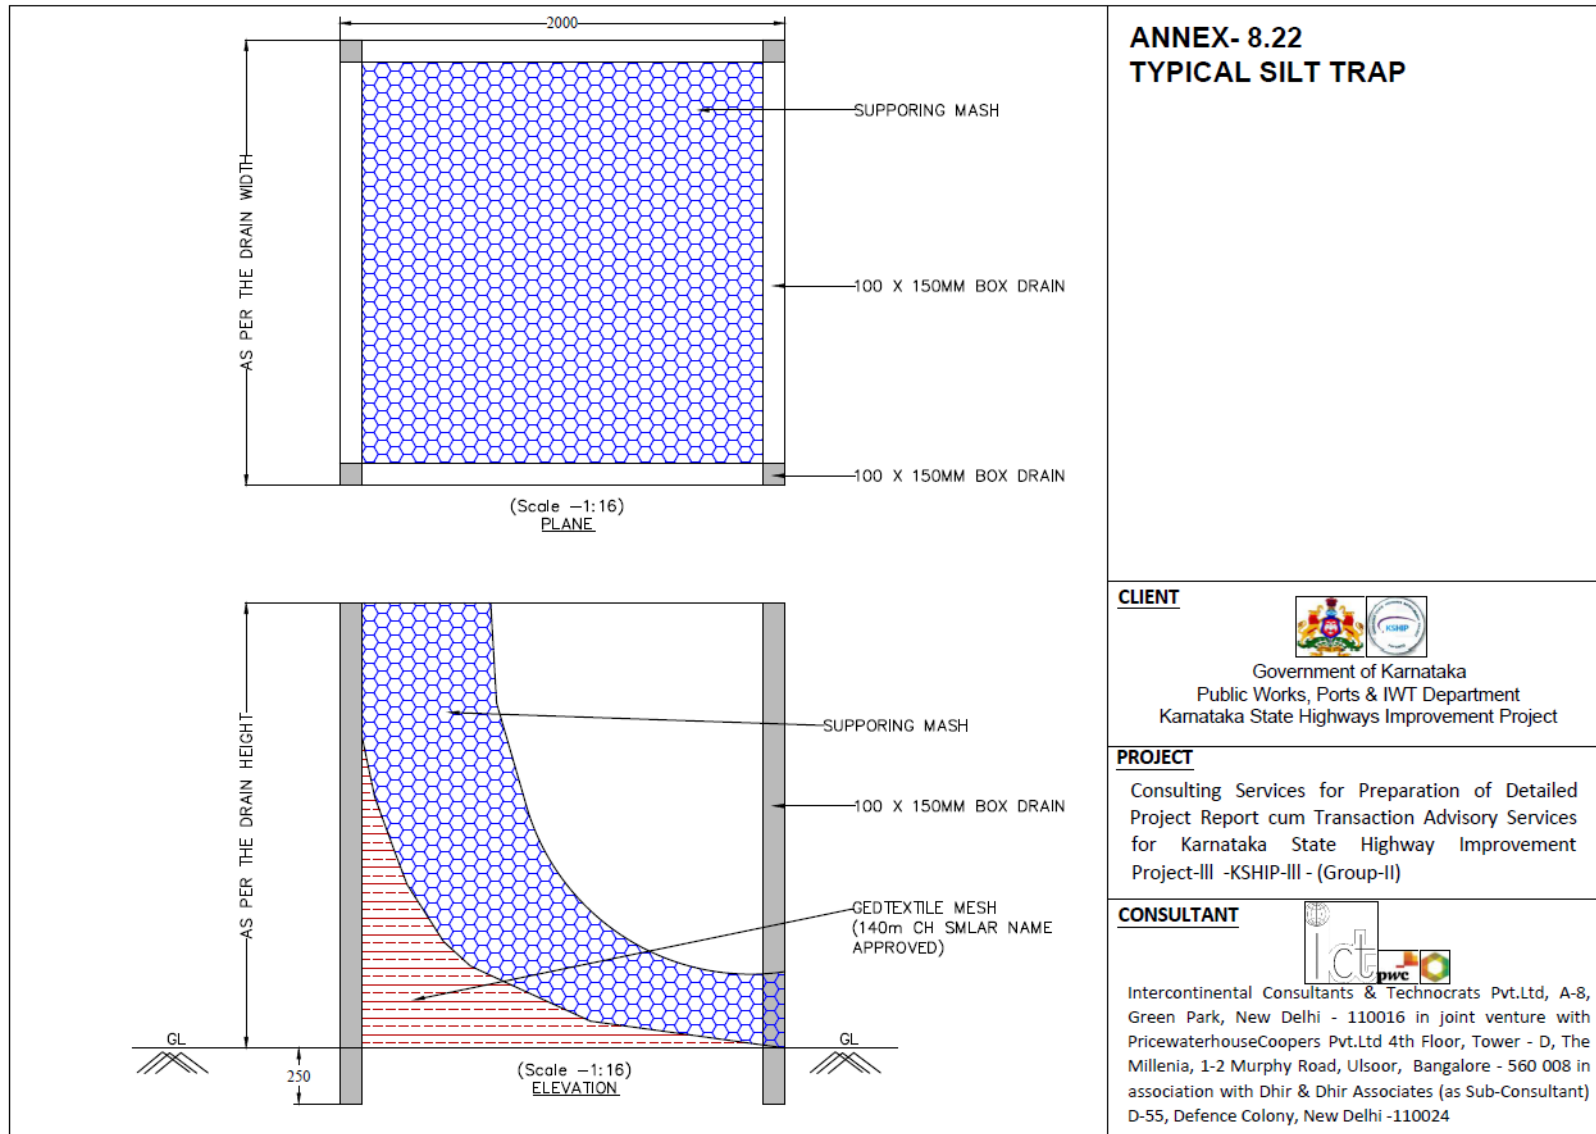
2000

SUPPORING MASH

AS PER THE DRAIN WIDTH

100 X 150MM BOX DRAIN

100 X 150MM BOX DRAIN

(Scale –1:16)
PLANE

AS PER THE DRAIN HEIGHT

SUPPORING MASH

100 X 150MM BOX DRAIN

GEDTEXTILE MESH (140m CH SMLAR NAME APPROVED)

GL

GL

250

(Scale –1:16)
ELEVATION

ANNEX- 8.22
TYPICAL SILT TRAP

CLIENT

KSHIP

Government of Karnataka
Public Works, Ports & IWT Department
Karnataka State Highways Improvement Project

PROJECT

Consulting Services for Preparation of Detailed Project Report cum Transaction Advisory Services for Karnataka State Highway Improvement Project-III -KSHIP-III - (Group-II)

CONSULTANT

ict pwc

Intercontinental Consultants & Technocrats Pvt.Ltd, A-8, Green Park, New Delhi - 110016 in joint venture with PricewaterhouseCoopers Pvt.Ltd 4th Floor, Tower - D, The Millenia, 1-2 Murphy Road, Ulsoor, Bangalore - 560 008 in association with Dhir & Dhir Associates (as Sub-Consultant) D-55, Defence Colony, New Delhi -110024